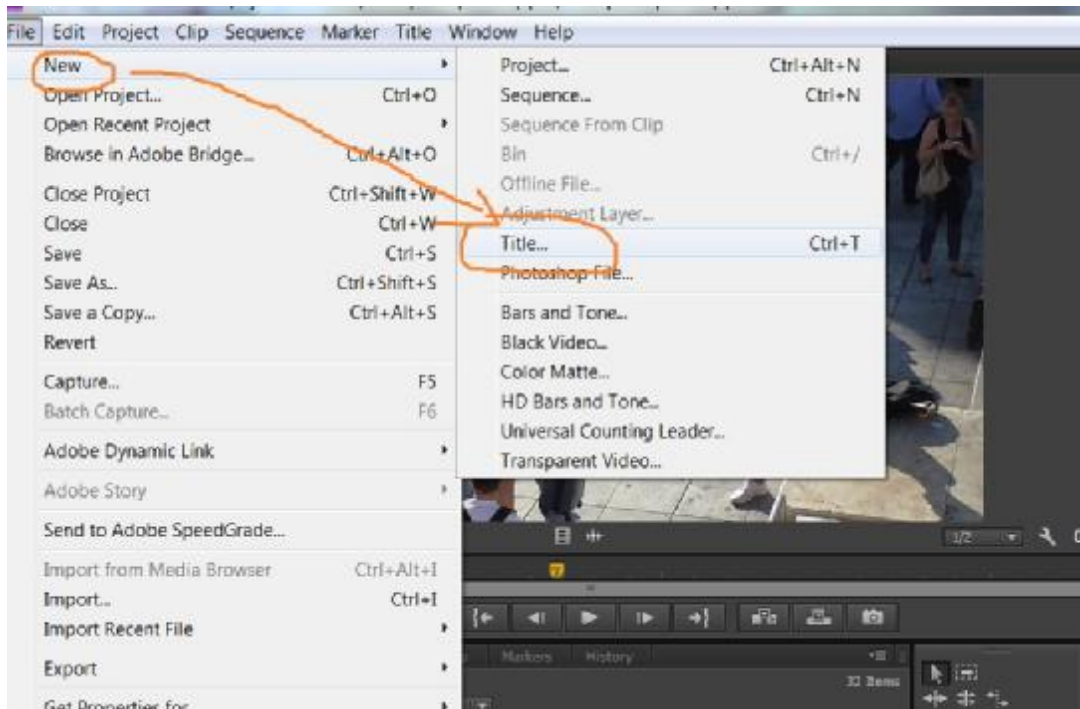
File Edit Project Clip Sequence Marker Title Window Help

New
Open Project... Ctrl+O
Open Recent Project
Browse in Adobe Bridge... Ctrl+Alt+O
Close Project Ctrl+Shift+W
Close Ctrl+W
Save Ctrl+S
Save As... Ctrl+Shift+S
Save a Copy... Ctrl+Alt+S
Revert
Capture... F5
Batch Capture... F6
Adobe Dynamic Link
Adobe Story
Send to Adobe SpeedGrade...
Import from Media Browser Ctrl+Alt+I
Import... Ctrl+I
Import Recent File
Export
Get Properties for

Project... Ctrl+Alt+N
Sequence... Ctrl+N
Sequence From Clip
Bin Ctrl+/
Offline File...
Adjustment Layer...
Title... Ctrl+T
Photoshop File...
Bars and Tone...
Black Video...
Color Matte...
HD Bars and Tone...
Universal Counting Leader...
Transparent Video...

1/2
Markers History
32 Items